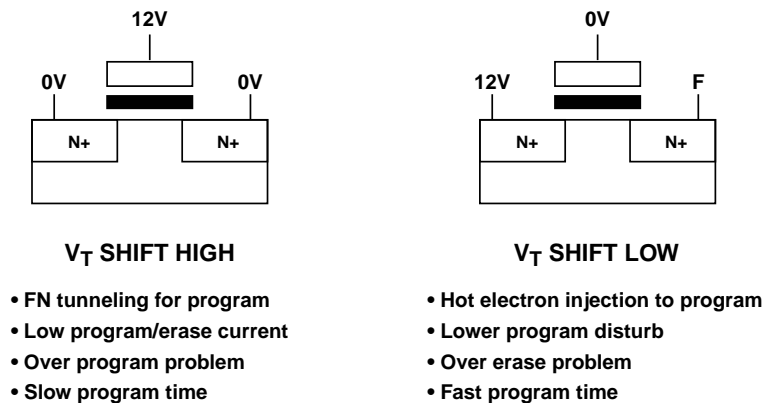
12V

0V

0V

N+

N+

$V_T$ SHIFT HIGH

• FN tunneling for program
• Low program/erase current
• Over program problem
• Slow program time

0V

12V

F

N+

N+

$V_T$ SHIFT LOW

• Hot electron injection to program
• Lower program disturb
• Over erase problem
• Fast program time